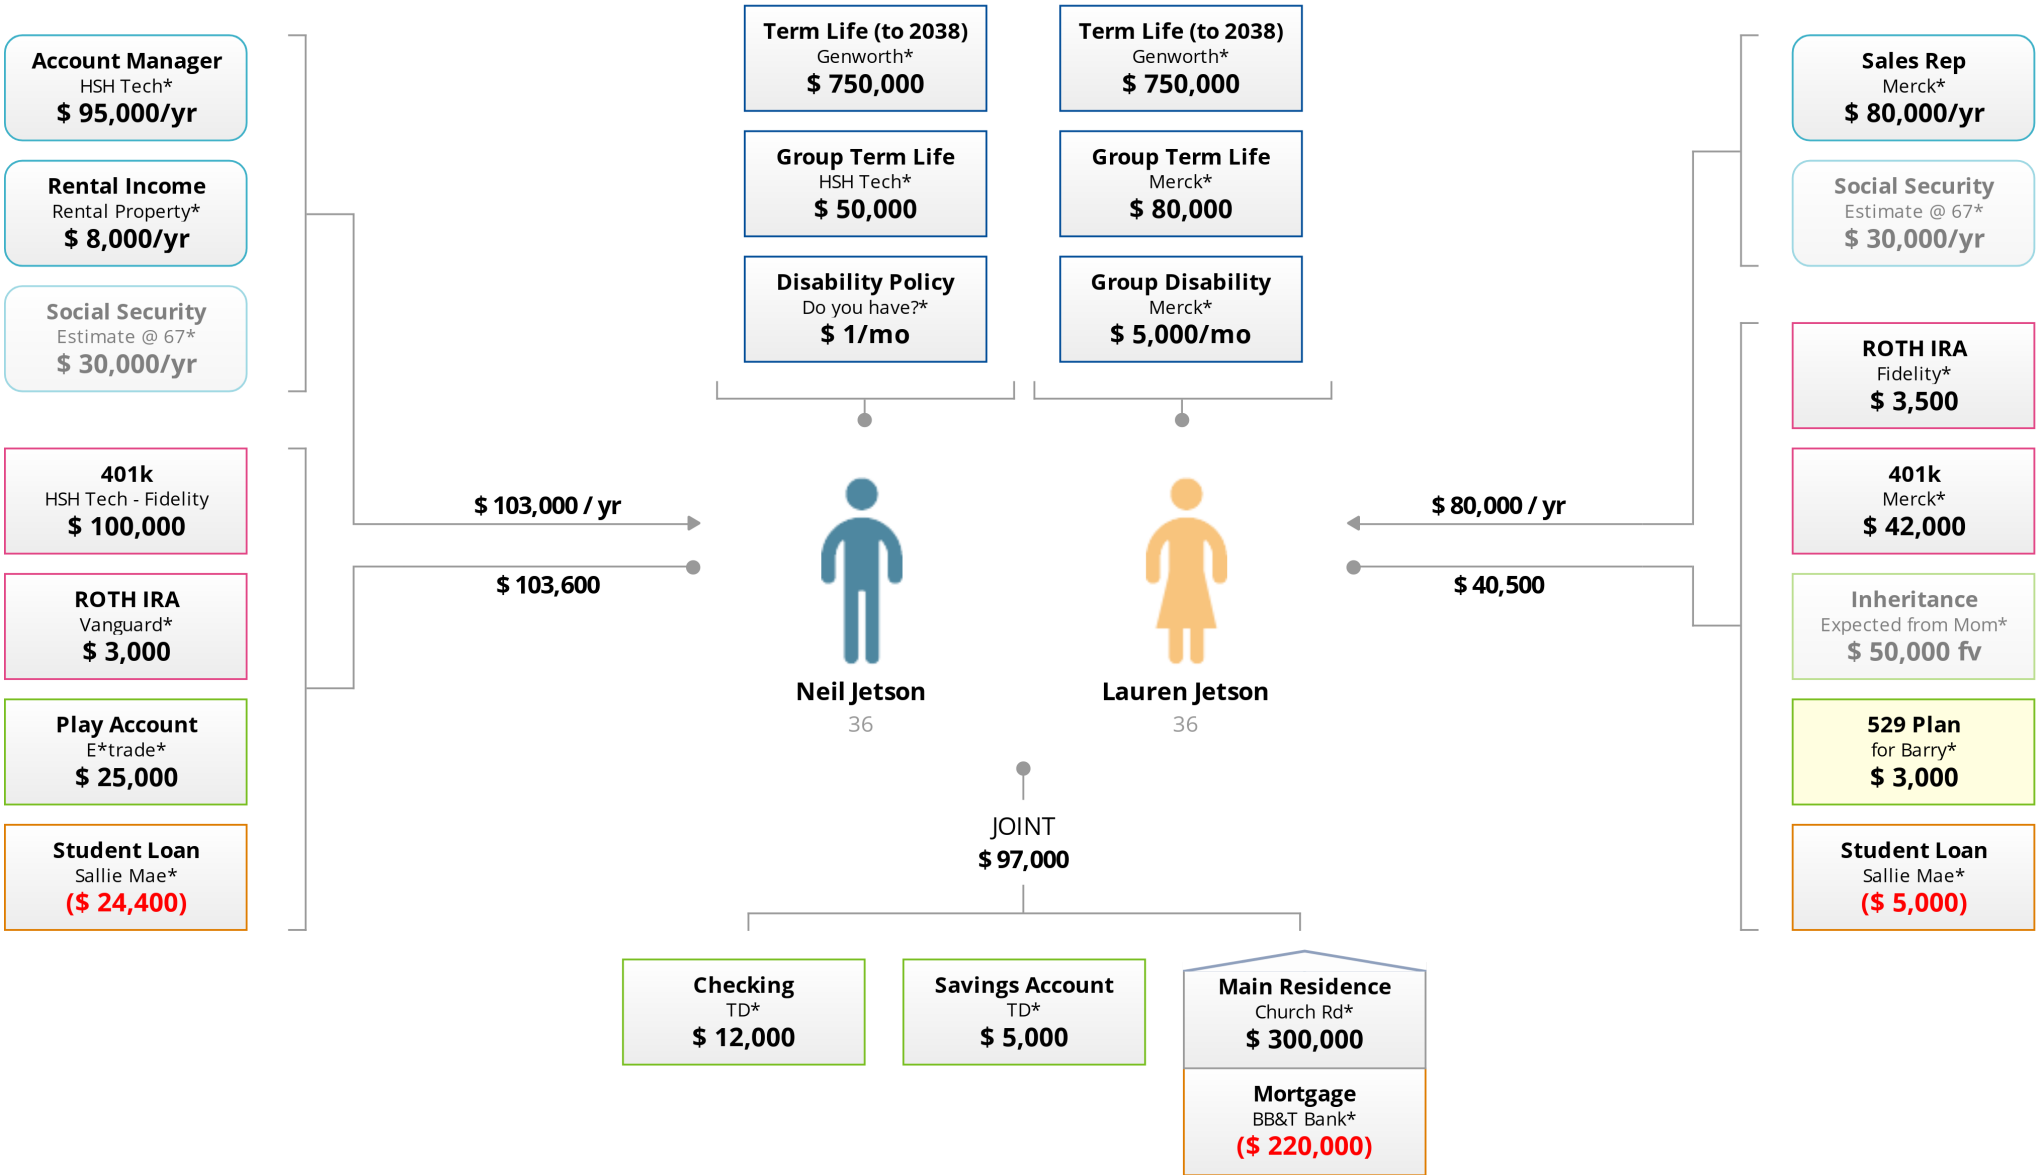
Account Manager
HSH Tech*
$ 95,000/yr

Rental Income
Rental Property*
$ 8,000/yr

Social Security
Estimate @ 67*
$ 30,000/yr

401k
HSH Tech - Fidelity
$ 100,000

ROTH IRA
Vanguard*
$ 3,000

Play Account
E*trade*
$ 25,000

Student Loan
Sallie Mae*
($ 24,400)

Term Life (to 2038)
Genworth*
$ 750,000

Group Term Life
HSH Tech*
$ 50,000

Disability Policy
Do you have?*
$ 1/mo

Term Life (to 2038)
Genworth*
$ 750,000

Group Term Life
Merck*
$ 80,000

Group Disability
Merck*
$ 5,000/mo

$ 103,000 / yr

$ 103,600

Neil Jetson
36

Lauren Jetson
36

$ 80,000 / yr

$ 40,500

Sales Rep
Merck*
$ 80,000/yr

Social Security
Estimate @ 67*
$ 30,000/yr

ROTH IRA
Fidelity*
$ 3,500

401k
Merck*
$ 42,000

Inheritance
Expected from Mom*
$ 50,000 fv

529 Plan
for Barry*
$ 3,000

Student Loan
Sallie Mae*
($ 5,000)

JOINT
$ 97,000

Checking
TD*
$ 12,000

Savings Account
TD*
$ 5,000

Main Residence
Church Rd*
$ 300,000

Mortgage
BB&T Bank*
($ 220,000)